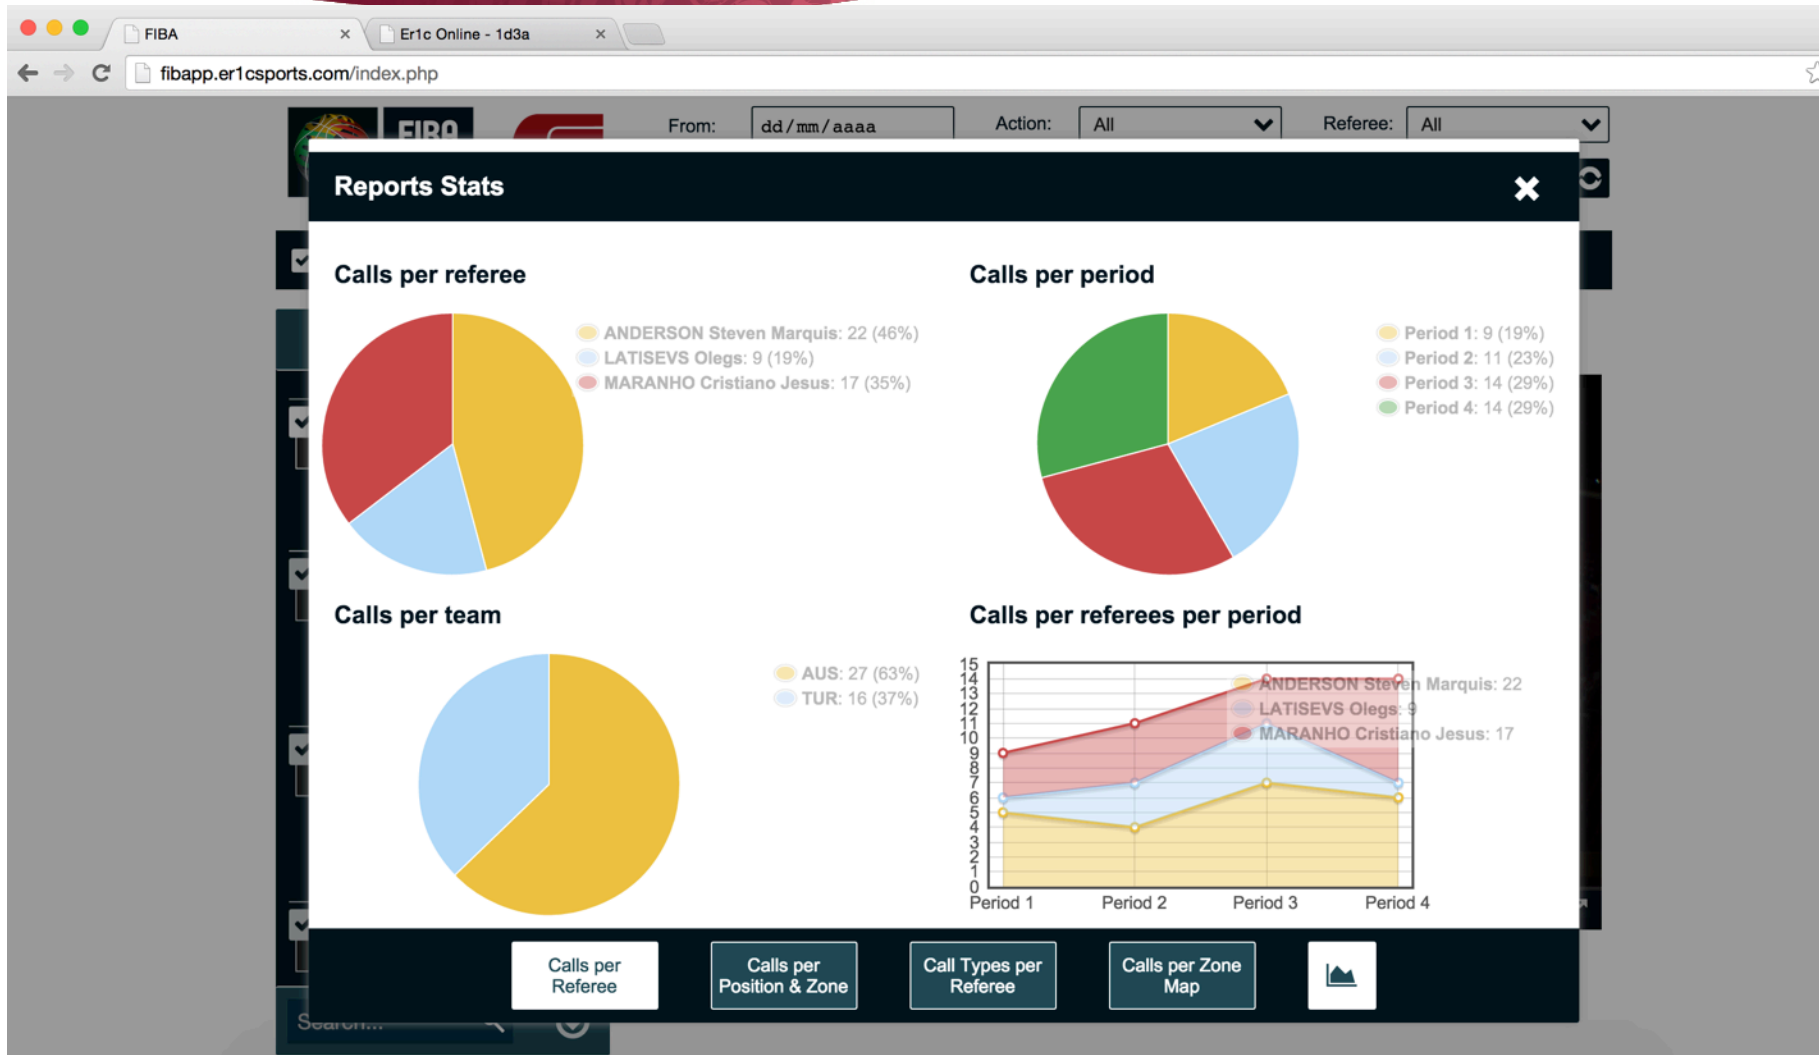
FIBA ×
Er1c Online - 1d3a ×

fibapp.er1csports.com/index.php

FIBA

From: dd/mm/aaaa
Action: All
Referee: All

Reports Stats

Calls per referee

ANDERSON Steven Marquis: 22 (46%)
LATISEVS Olegs: 9 (19%)
MARANHO Cristiano Jesus: 17 (35%)

Calls per period

Period 1: 9 (19%)
Period 2: 11 (23%)
Period 3: 14 (29%)
Period 4: 14 (29%)

Calls per team

AUS: 27 (63%)
TUR: 16 (37%)

Calls per referees per period

15
14
13
12
11
10
9
8
7
6
5
4
3
2
1
0

ANDERSON Steven Marquis: 22
LATISEVS Olegs: 9
MARANHO Cristiano Jesus: 17

Period 1 Period 2 Period 3 Period 4

Calls per Referee
Calls per Position & Zone
Call Types per Referee
Calls per Zone Map

Search...